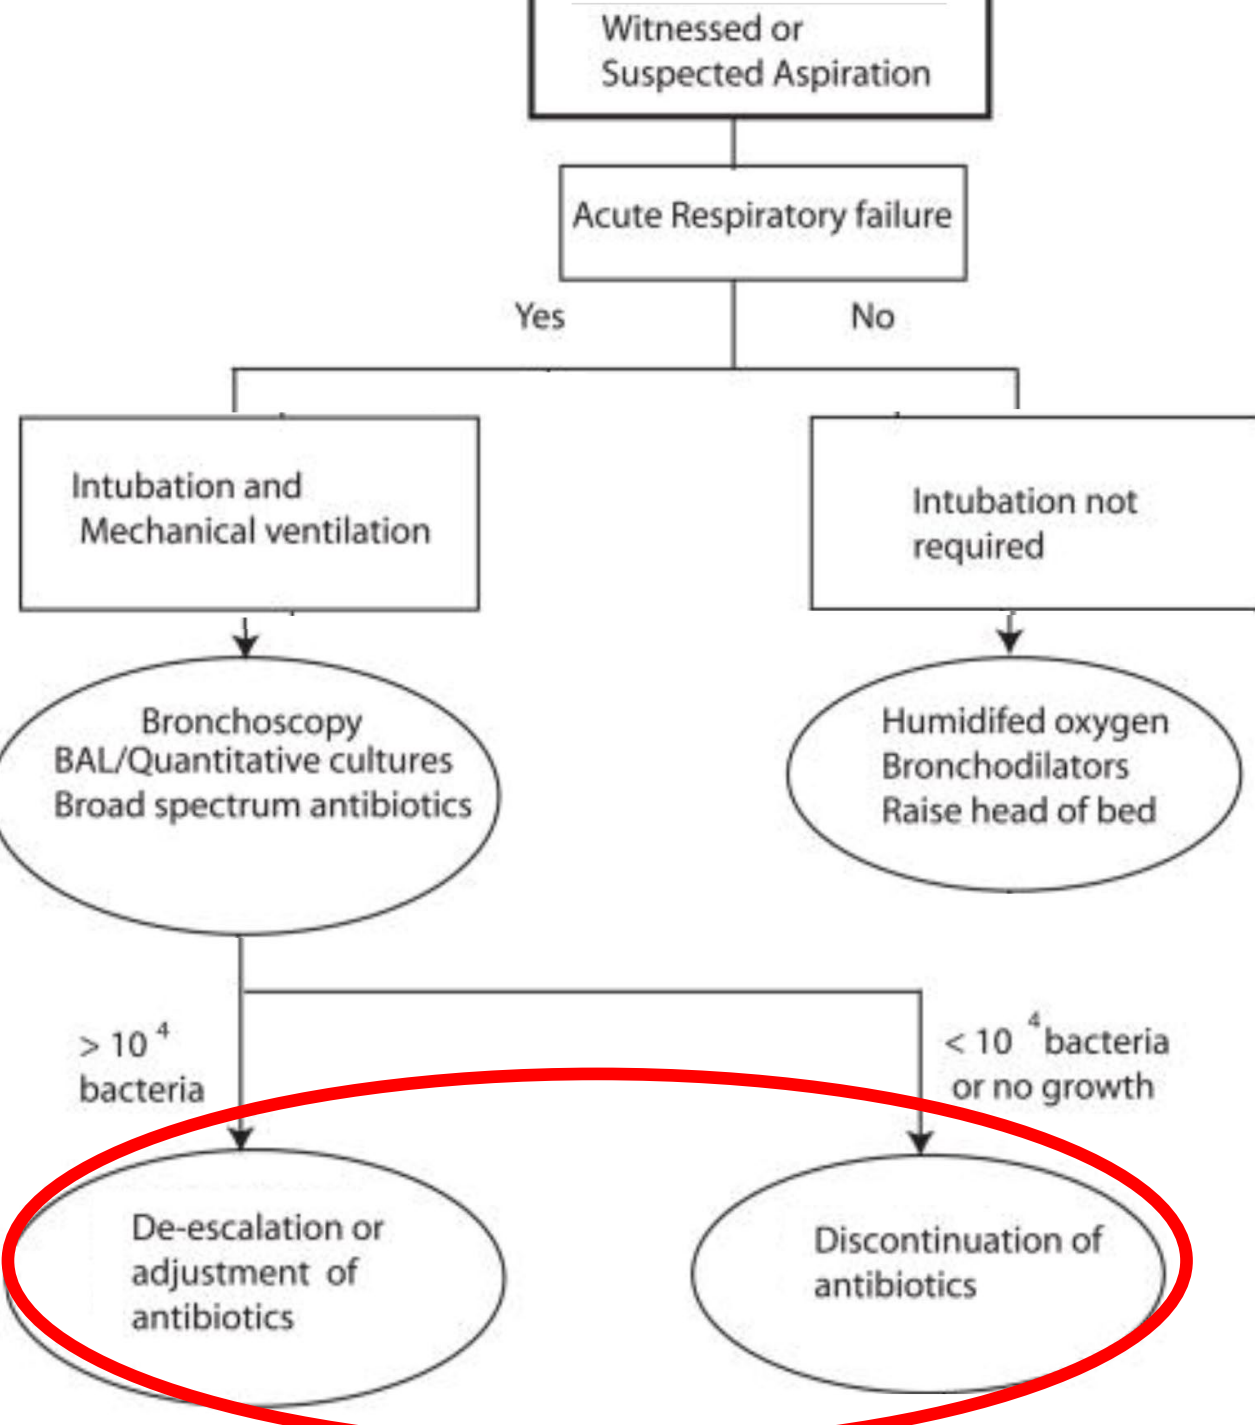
Witnessed or Suspected Aspiration

Acute Respiratory failure

Yes

No

Intubation and Mechanical ventilation

Intubation not required

Bronchoscopy
BAL/Quantitative cultures
Broad spectrum antibiotics

Humidifed oxygen
Bronchodilators
Raise head of bed

$> 10^4$ bacteria

$< 10^4$ bacteria or no growth

De-escalation or adjustment of antibiotics

Discontinuation of antibiotics